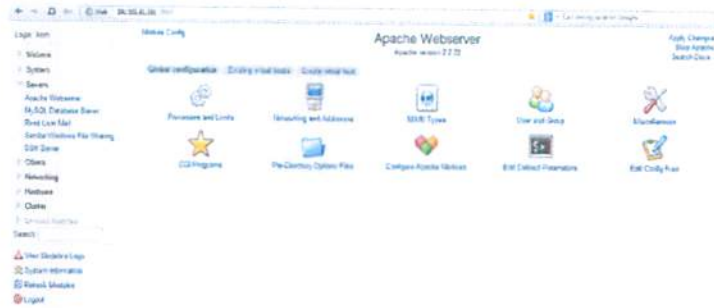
Login: root

Webmin
System
Servers
Apache Webserver
MySQL Database Server
Read User Mail
Samba Windows File Sharing
SSH Server
Others
Networking
Hardware
Cluster
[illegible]
Search:

View Module's Logs
System Information
Refresh Modules
Logout

Module Config

Apache Webserver
Apache version 2.2.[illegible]

Apply Changes
Stop Apache
Search Docs

Global configuration | Existing virtual hosts | Create virtual host

Processes and Limits
Networking and Addresses
MIME Types
User and Group
Miscellaneous
CGI Programs
Per-Directory Options Files
Configure Apache Modules
Edit Defined Parameters
Edit Config Files